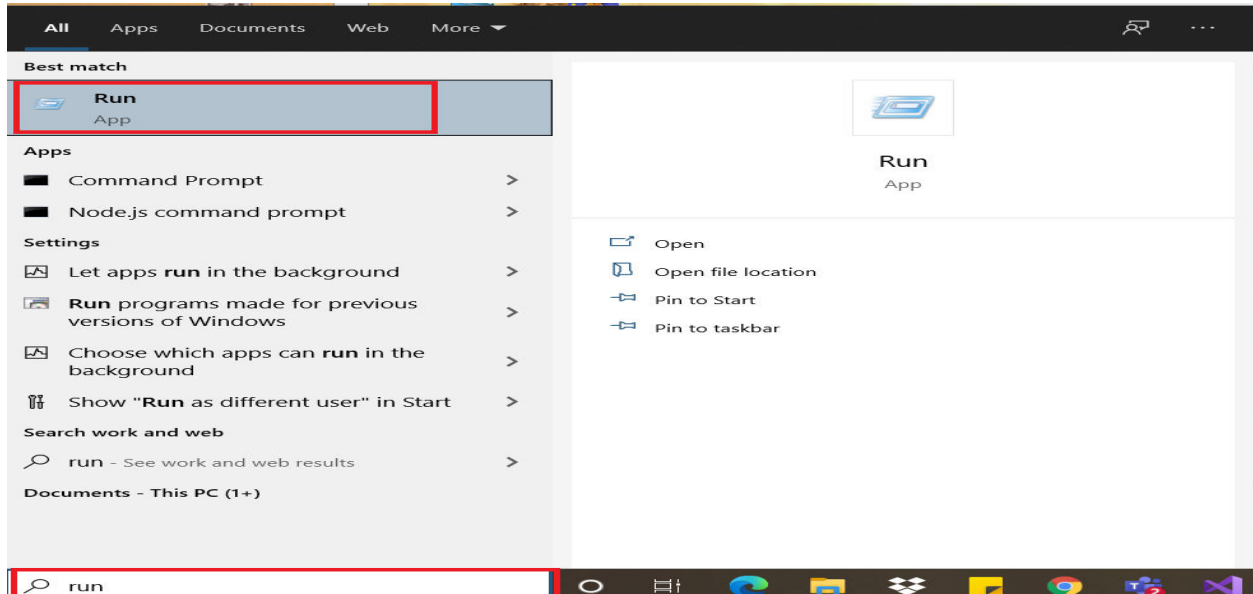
All Apps Documents Web More

Best match

Run
App

Apps

Command Prompt >

Node.js command prompt >

Settings

Let apps run in the background >

Run programs made for previous versions of Windows >

Choose which apps can run in the background >

Show "Run as different user" in Start >

Search work and web

run - See work and web results >

Documents - This PC (1+)

Run
App

Open

Open file location

Pin to Start

Pin to taskbar

run